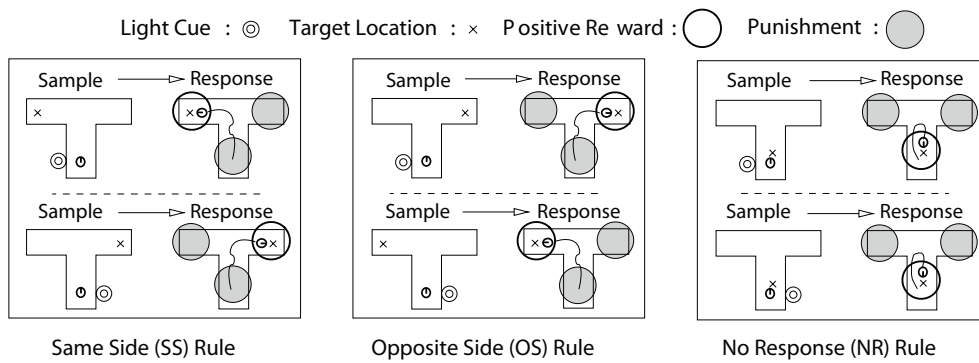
Light Cue : ◎ Target Location : × P ositive Re ward : Punishment :

Sample Response
×
Sample Response
×

Same Side (SS) Rule

Sample Response
×
Sample Response
×

Opposite Side (OS) Rule

Sample Response
×
Sample Response
×

No Response (NR) Rule